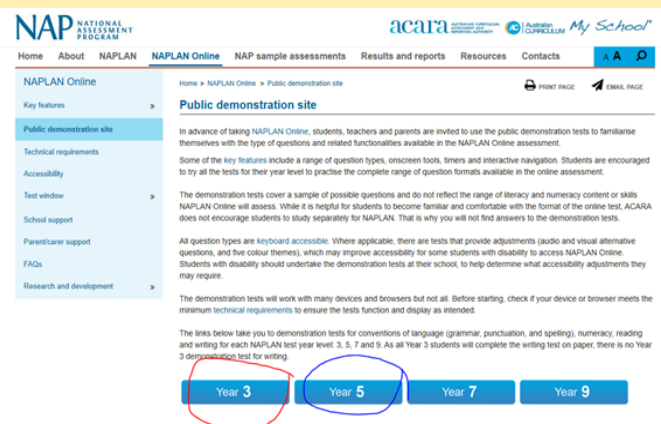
NAP NATIONAL ASSESSMENT PROGRAM

acara AUSTRALIAN CURRICULUM, ASSESSMENT AND REPORTING AUTHORITY

Australian Curriculum

My School

Home About NAPLAN NAPLAN Online NAP sample assessments Results and reports Resources Contacts A A

NAPLAN Online

Key features »

Public demonstration site

Technical requirements

Accessibility

Test window »

School support

Parent/carer support

FAQs

Research and development »

Home » NAPLAN Online » Public demonstration site

PRINT PAGE EMAIL PAGE

Public demonstration site

In advance of taking NAPLAN Online, students, teachers and parents are invited to use the public demonstration tests to familiarise themselves with the type of questions and related functionalities available in the NAPLAN Online assessment.

Some of the key features include a range of question types, onscreen tools, timers and interactive navigation. Students are encouraged to try all the tests for their year level to practise the complete range of question formats available in the online assessment.

The demonstration tests cover a sample of possible questions and do not reflect the range of literacy and numeracy content or skills NAPLAN Online will assess. While it is helpful for students to become familiar and comfortable with the format of the online test, ACARA does not encourage students to study separately for NAPLAN. That is why you will not find answers to the demonstration tests.

All question types are keyboard accessible. Where applicable, there are tests that provide adjustments (audio and visual alternative questions, and five colour themes), which may improve accessibility for some students with disability to access NAPLAN Online. Students with disability should undertake the demonstration tests at their school, to help determine what accessibility adjustments they may require.

The demonstration tests will work with many devices and browsers but not all. Before starting, check if your device or browser meets the minimum technical requirements to ensure the tests function and display as intended.

The links below take you to demonstration tests for conventions of language (grammar, punctuation, and spelling), numeracy, reading and writing for each NAPLAN test year level: 3, 5, 7 and 9. As all Year 3 students will complete the writing test on paper, there is no Year 3 demonstration test for writing.

Year 3 Year 5 Year 7 Year 9